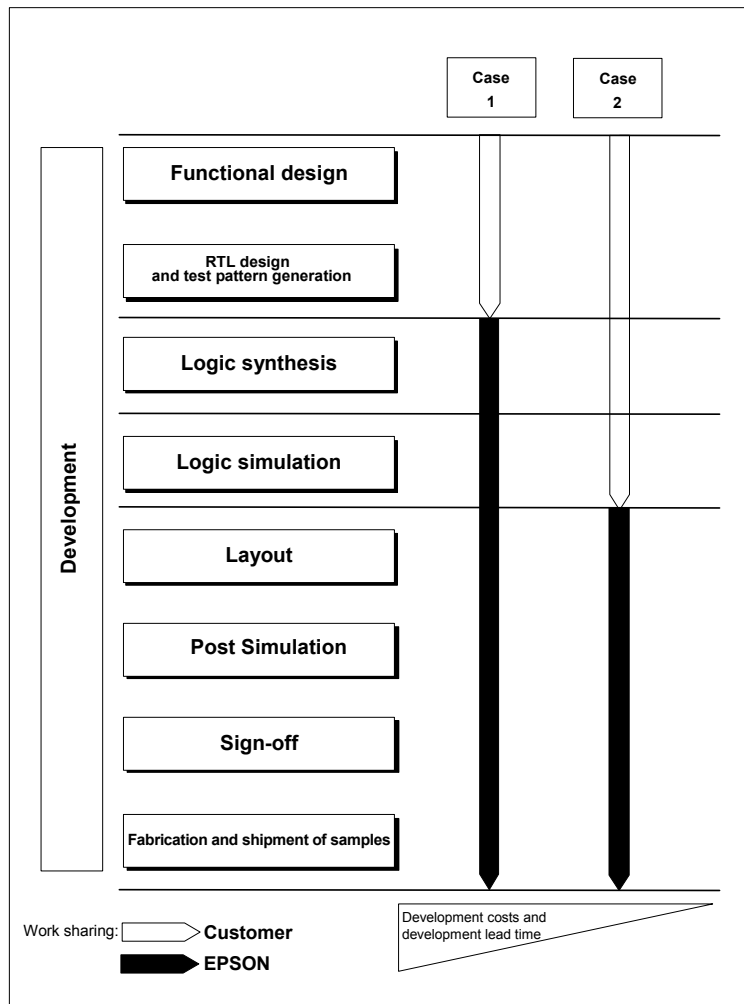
Case 1

Case 2

Development

Functional design

RTL design and test pattern generation

Logic synthesis

Logic simulation

Layout

Post Simulation

Sign-off

Fabrication and shipment of samples

Work sharing: Customer

EPSON

Development costs and development lead time